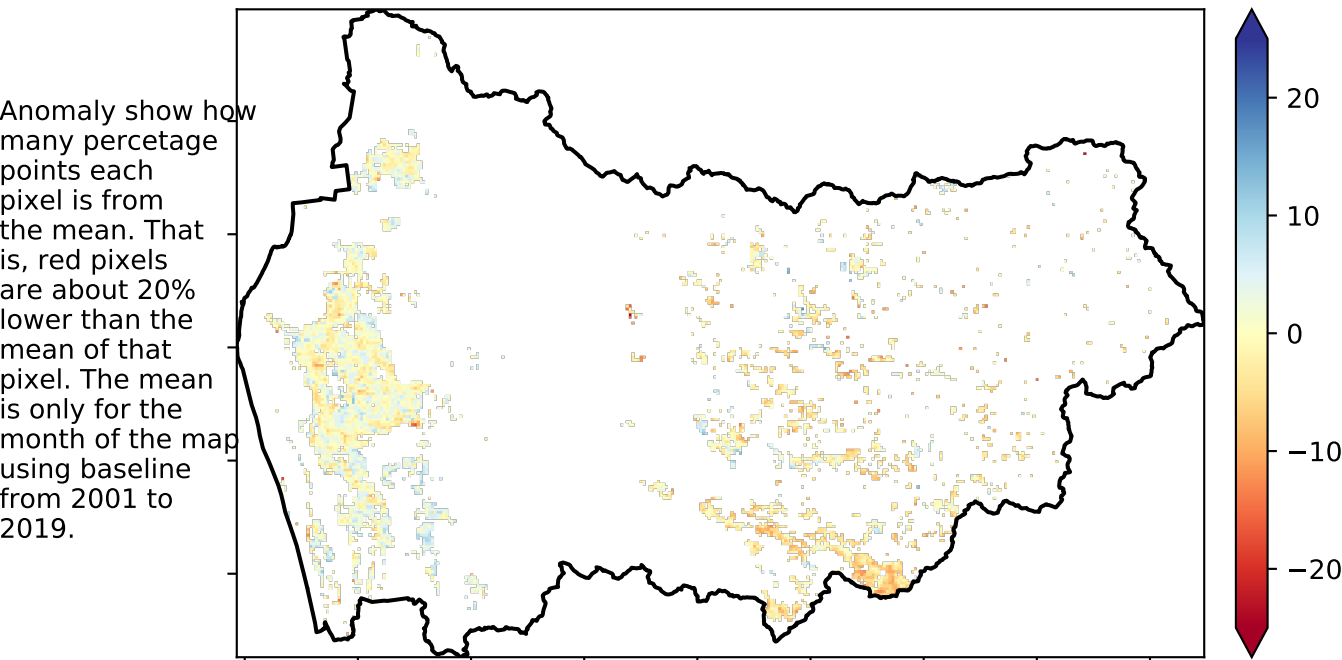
Anomaly show how many percetage points each pixel is from the mean. That is, red pixels are about 20% lower than the mean of that pixel. The mean is only for the month of the map using baseline from 2001 to 2019.

20
10
0
−10
−20